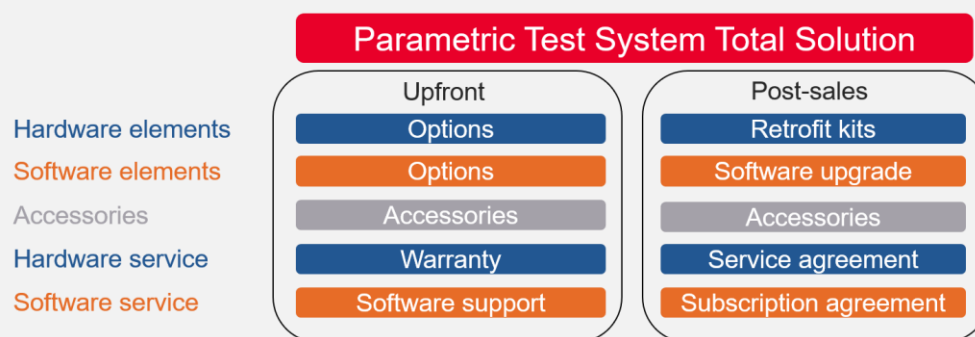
Parametric Test System Total Solution

| | Upfront | Post-sales |
|---|---|---|
| Hardware elements | Options | Retrofit kits |
| Software elements | Options | Software upgrade |
| Accessories | Accessories | Accessories |
| Hardware service | Warranty | Service agreement |
| Software service | Software support | Subscription agreement |